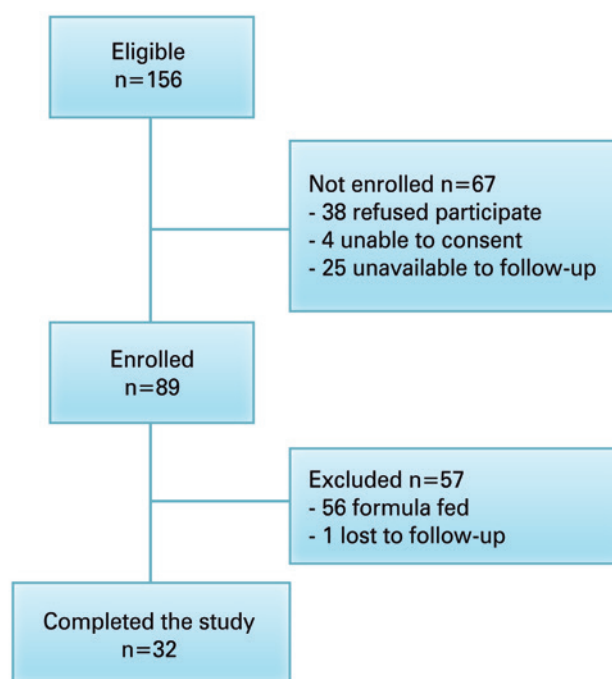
Eligible
n=156

Not enrolled n=67
- 38 refused participate
- 4 unable to consent
- 25 unavailable to follow-up

Enrolled
n=89

Excluded n=57
- 56 formula fed
- 1 lost to follow-up

Completed the study
n=32